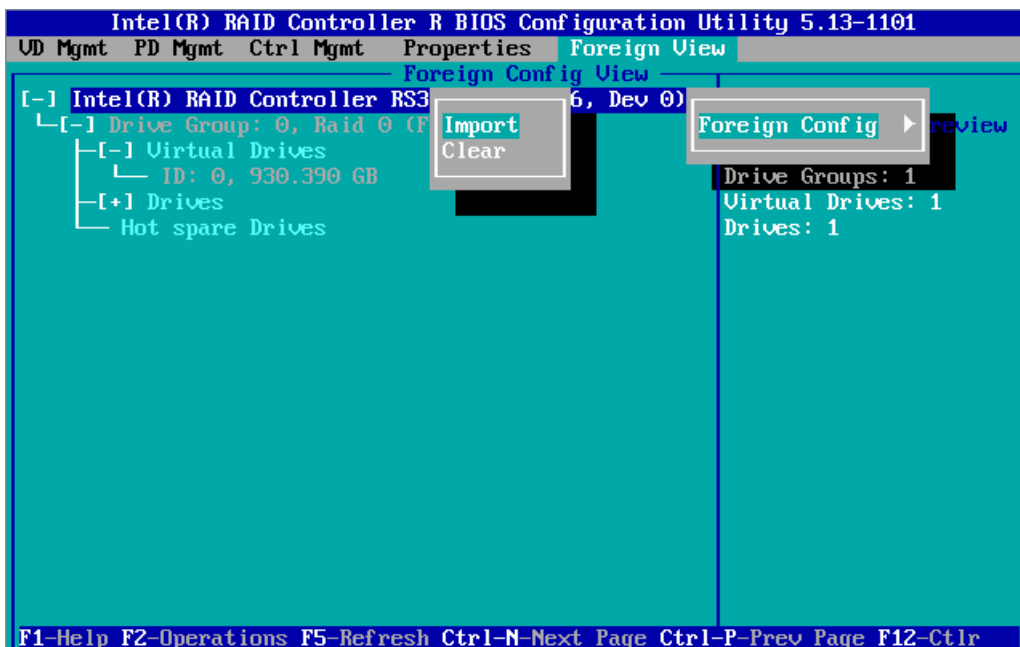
Intel(R) RAID Controller R BIOS Configuration Utility 5.13-1101

VD Mgmt PD Mgmt Ctrl Mgmt Properties Foreign View

Foreign Config View

[-] Intel(R) RAID Controller RS3 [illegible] 6, Dev 0)
[-] Drive Group: 0, Raid 0 (F
[-] Virtual Drives
ID: 0, 930.390 GB
[+] Drives
Hot spare Drives

Import
Clear

Foreign Config ▸
review

Drive Groups: 1
Virtual Drives: 1
Drives: 1

F1-Help F2-Operations F5-Refresh Ctrl-N-Next Page Ctrl-P-Prev Page F12-Ctlr